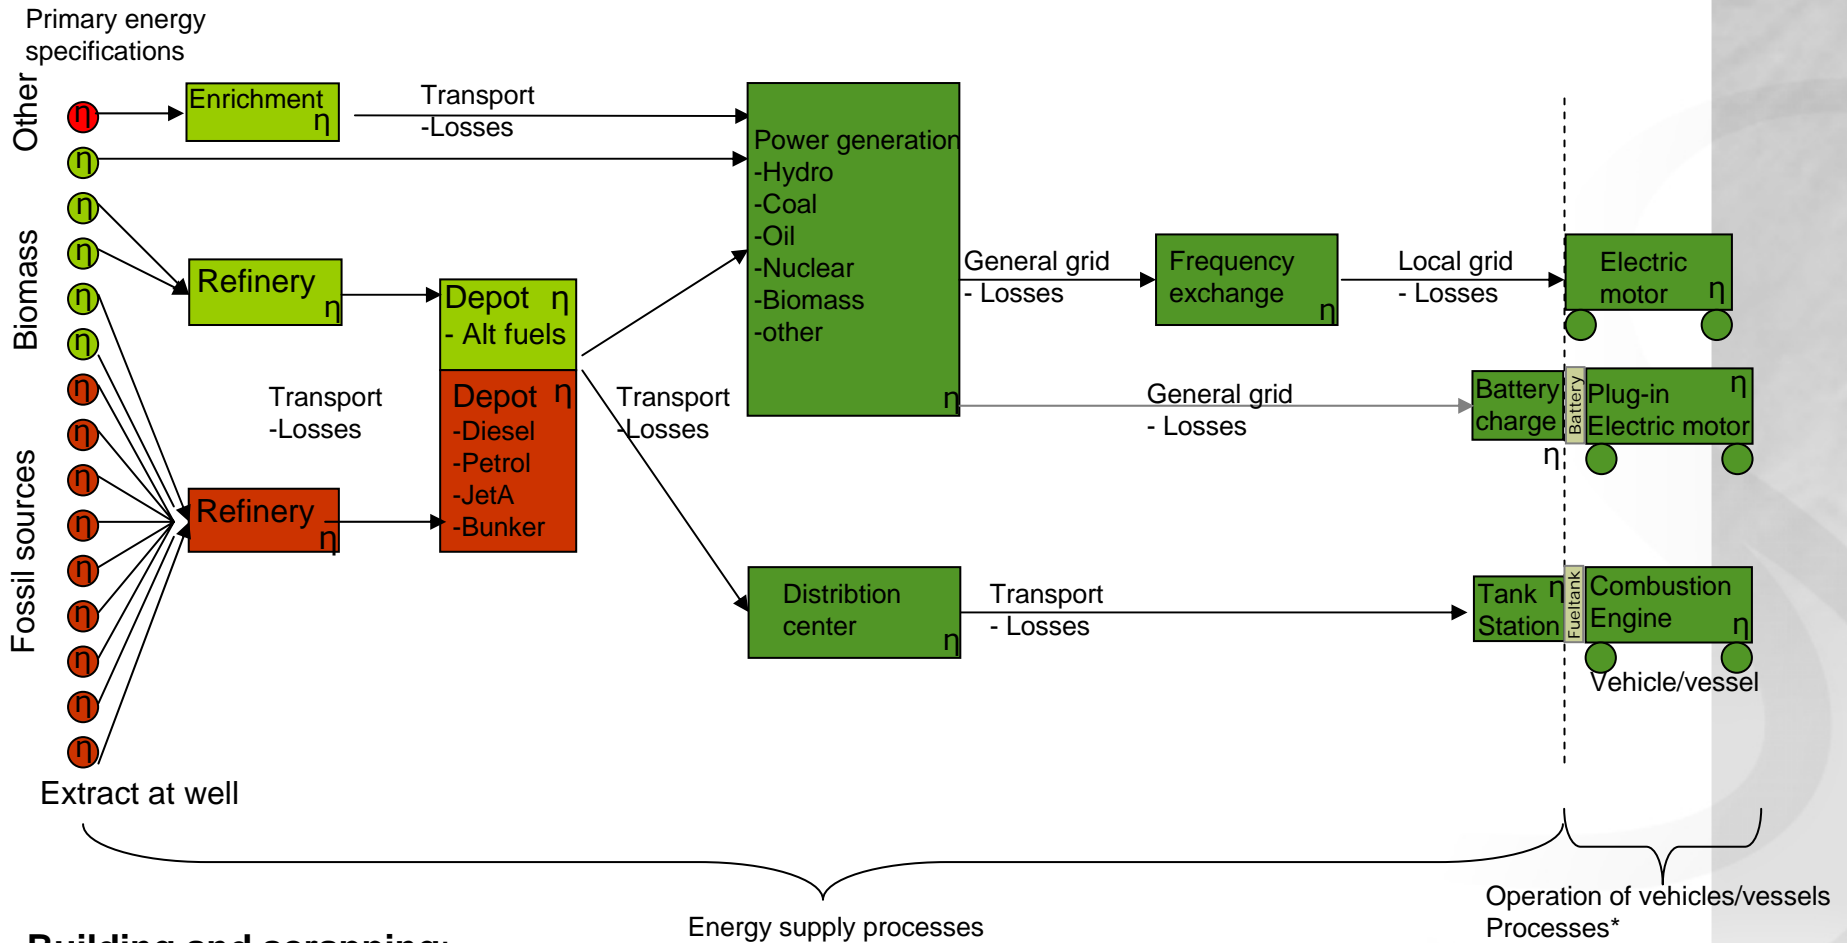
Primary energy specifications

Other

Biomass

Fossil sources

η η η η η η η η η η η η η η η

Enrichment η

Transport -Losses

Refinery η

Depot η - Alt fuels

Transport -Losses

Refinery η

Depot η -Diesel -Petrol -JetA -Bunker

Transport -Losses

Power generation -Hydro -Coal -Oil -Nuclear -Biomass -other η

General grid - Losses

Frequency exchange η

Local grid - Losses

Electric motor η

General grid - Losses

Battery charge η

Battery

Plug-in η Electric motor

Distribtion center η

Transport - Losses

Tank η Station

Fueltank

Combustion Engine η

Vehicle/vessel

Extract at well

Energy supply processes

Operation of vehicles/vessels Processes*

Building and scrapping: